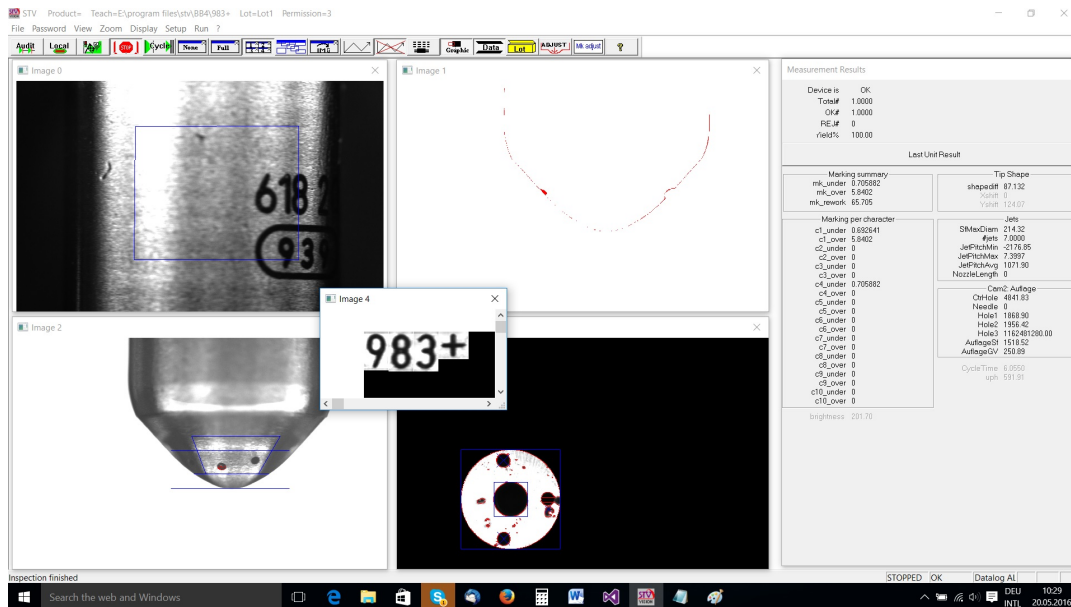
STV Product= Teach=E:\program files\stv\BB4\983+ Lot=Lot1 Permission=3

File Password View Zoom Display Setup Run ?

Audit Local STOP Cycle None Full Graphic Data Lot ADJUST Mk adjust

Image 0

618 2
93

Image 1

Image 2

Image 4

983+

Measurement Results

Device is OK
Total# 1.0000
OK# 1.0000
REJ# 0
Yield% 100.00

Last Unit Result

Marking summary
mk_under 0.705882
mk_over 5.8402
mk_rework 65.705

Tip Shape
shapediff 87.132
Xshift 0
Yshift 124.07

Marking per character
c1_under 0.692641
c1_over 5.8402
c2_under 0
c2_over 0
c3_under 0
c3_over 0
c4_under 0.705882
c4_over 0
c5_under 0
c5_over 0
c6_under 0
c6_over 0
c7_under 0
c7_over 0
c8_under 0
c8_over 0
c9_under 0
c9_over 0
c10_under 0
c10_over 0

Jets
StMaxDiam 214.32
#jets 7.0000
JetPitchMin -2176.85
JetPitchMax 7.3997
JetPitchAvg 1071.90
NozzleLength 0

Cam2: Auflage
CtrHole 4841.83
Needle 0
Hole1 1868.90
Hole2 1956.42
Hole3 1162481290.00
AuflageSt 1518.52
AuflageGV 250.89

CycleTime 6.0550
uph 591.91

brightness 201.70

Inspection finished

STOPPED OK Datalog AL

Search the web and Windows

DEU INTL 10:29 20.05.2016